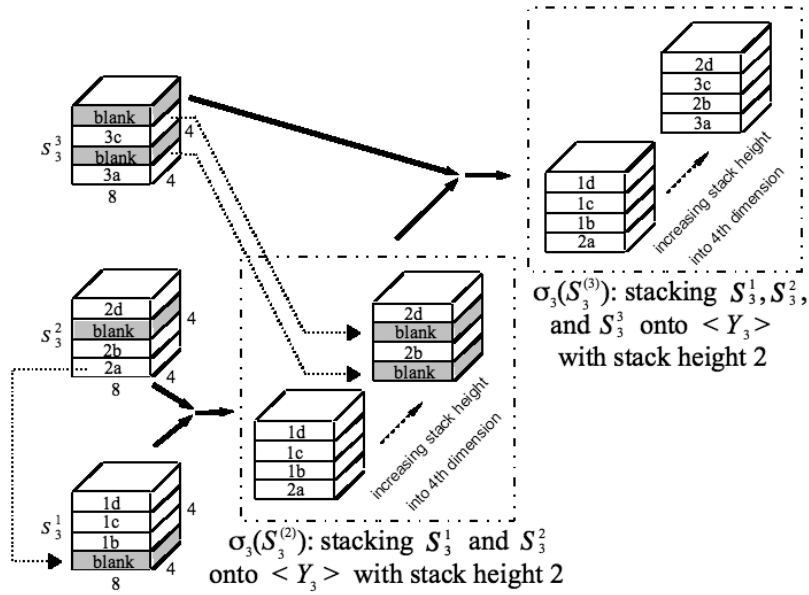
2d
3c
2b
3a

blank
3c
blank
3a
$S_3^3$
4
4
8

1d
1c
1b
2a
increasing stack height into 4th dimension

$\sigma_3(S_3^{(3)})$: stacking $S_3^1, S_3^2$, and $S_3^3$ onto $< Y_3 >$ with stack height 2

2d
blank
2b
2a
$S_3^2$
4
4
8

2d
blank
2b
blank

1d
1c
1b
2a
increasing stack height into 4th dimension

1d
1c
1b
blank
$S_3^1$
4
4
8

$\sigma_3(S_3^{(2)})$: stacking $S_3^1$ and $S_3^2$ onto $< Y_3 >$ with stack height 2